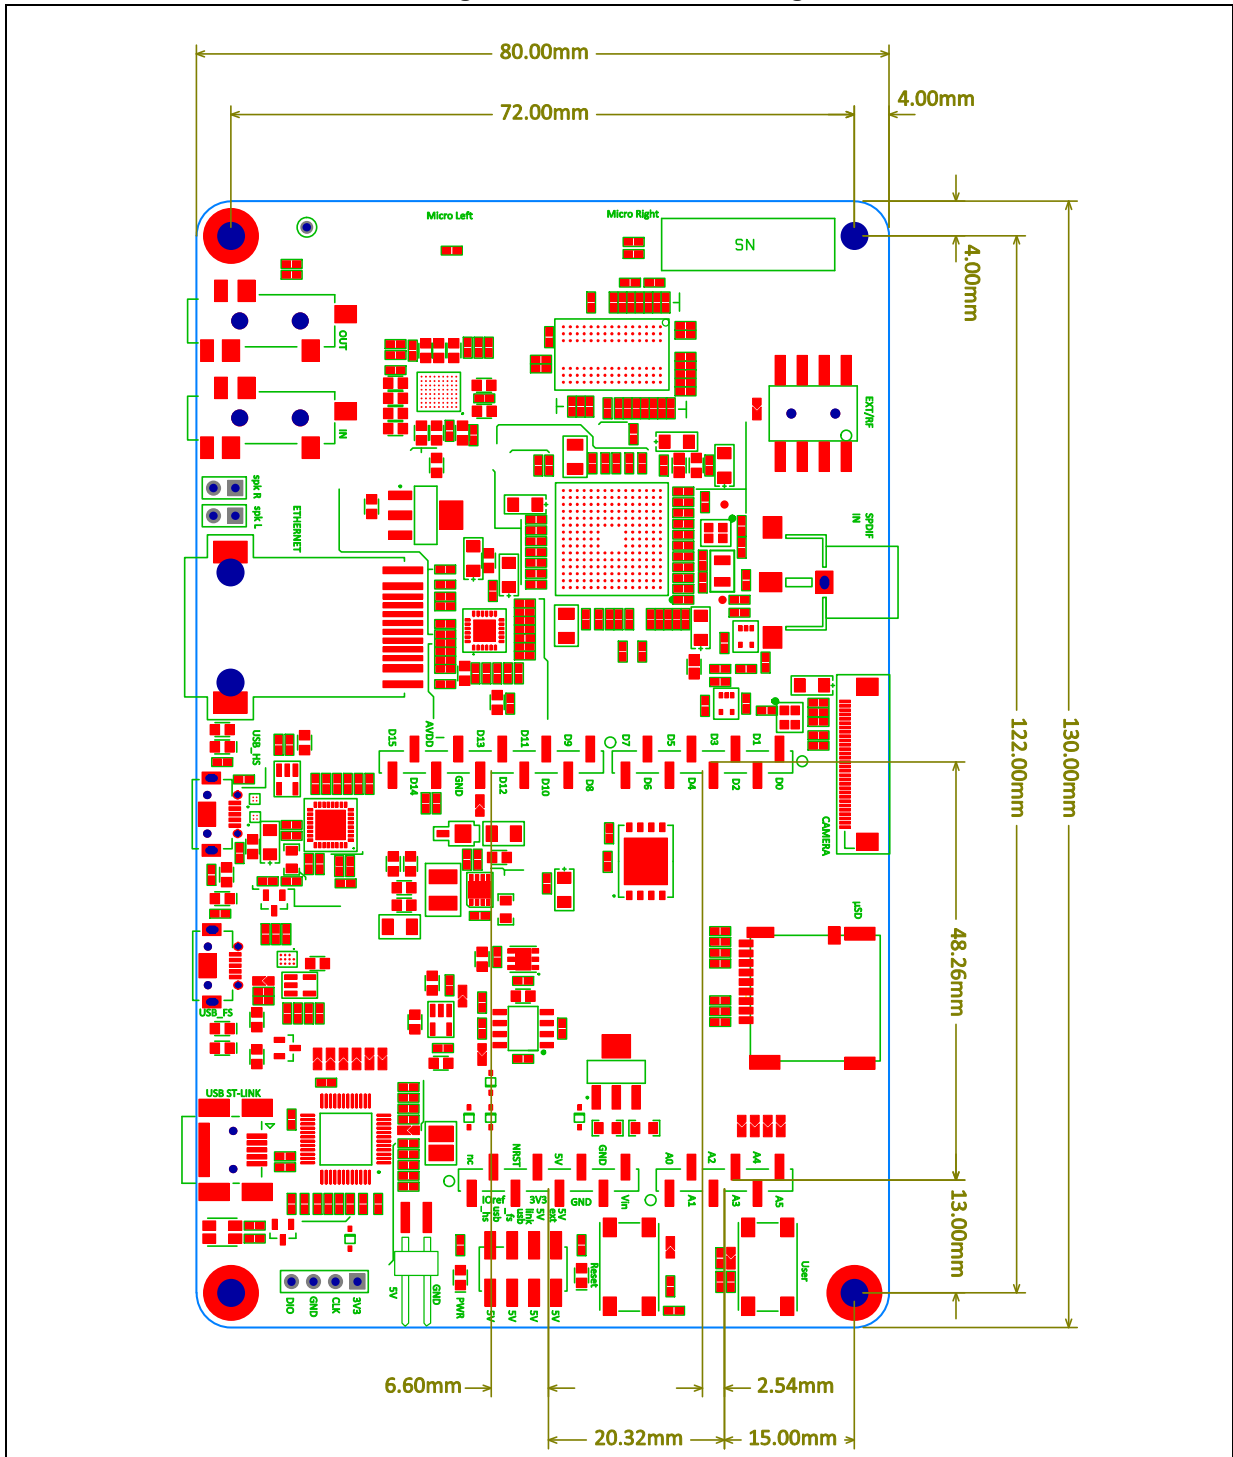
80.00mm
72.00mm
4.00mm
Micro Left
Micro Right
SN
4.00mm
OUT
IN
EXT/RF
spk R
spk L
ETHERNET
SPDIF IN
USB_HS
D15
AVDD
D13
D11
D9
D7
D5
D3
D1
D14
GND
D12
D10
D8
D6
D4
D2
D0
CAMERA
122.00mm
130.00mm
µSD
48.26mm
USB_FS
USB ST-LINK
nc
NRST
5V
GND
A0
A2
A4
ICref
3V3
GND
Vin
A1
A3
A5
usb_hs
usb_fs
link
ext
5V
Reset
User
13.00mm
DIO
GND
CLK
3V3
5V
GND
PWR
5V
5V
5V
5V
6.60mm
2.54mm
20.32mm
15.00mm